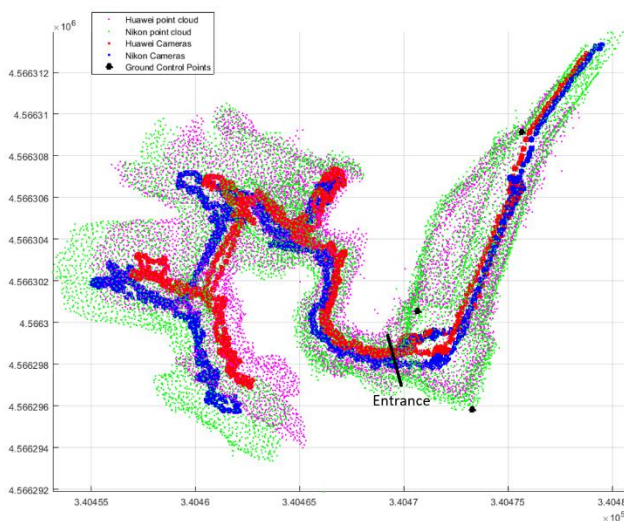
$\times 10^6$

Huawei point cloud
Nikon point cloud
Huawei Cameras
Nikon Cameras
Ground Control Points

4.566312
4.56631
4.566308
4.566306
4.566304
4.566302
4.5663
4.566298
4.566296
4.566294
4.566292

Entrance

3.40455
3.4046
3.40465
3.4047
3.40475
3.4048
$\times 10^5$